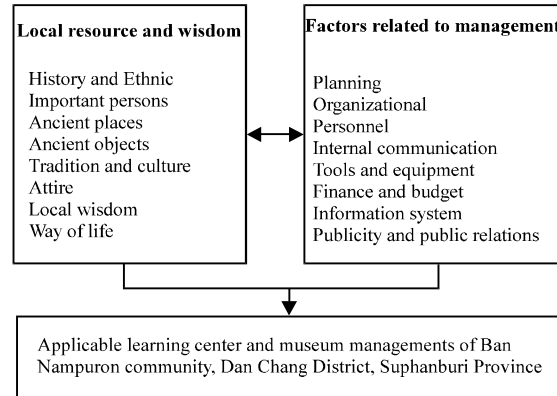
Local resource and wisdom

History and Ethnic
Important persons
Ancient places
Ancient objects
Tradition and culture
Attire
Local wisdom
Way of life

Factors related to management

Planning
Organizational
Personnel
Internal communication
Tools and equipment
Finance and budget
Information system
Publicity and public relations

Applicable learning center and museum managements of Ban Nampuron community, Dan Chang District, Suphanburi Province